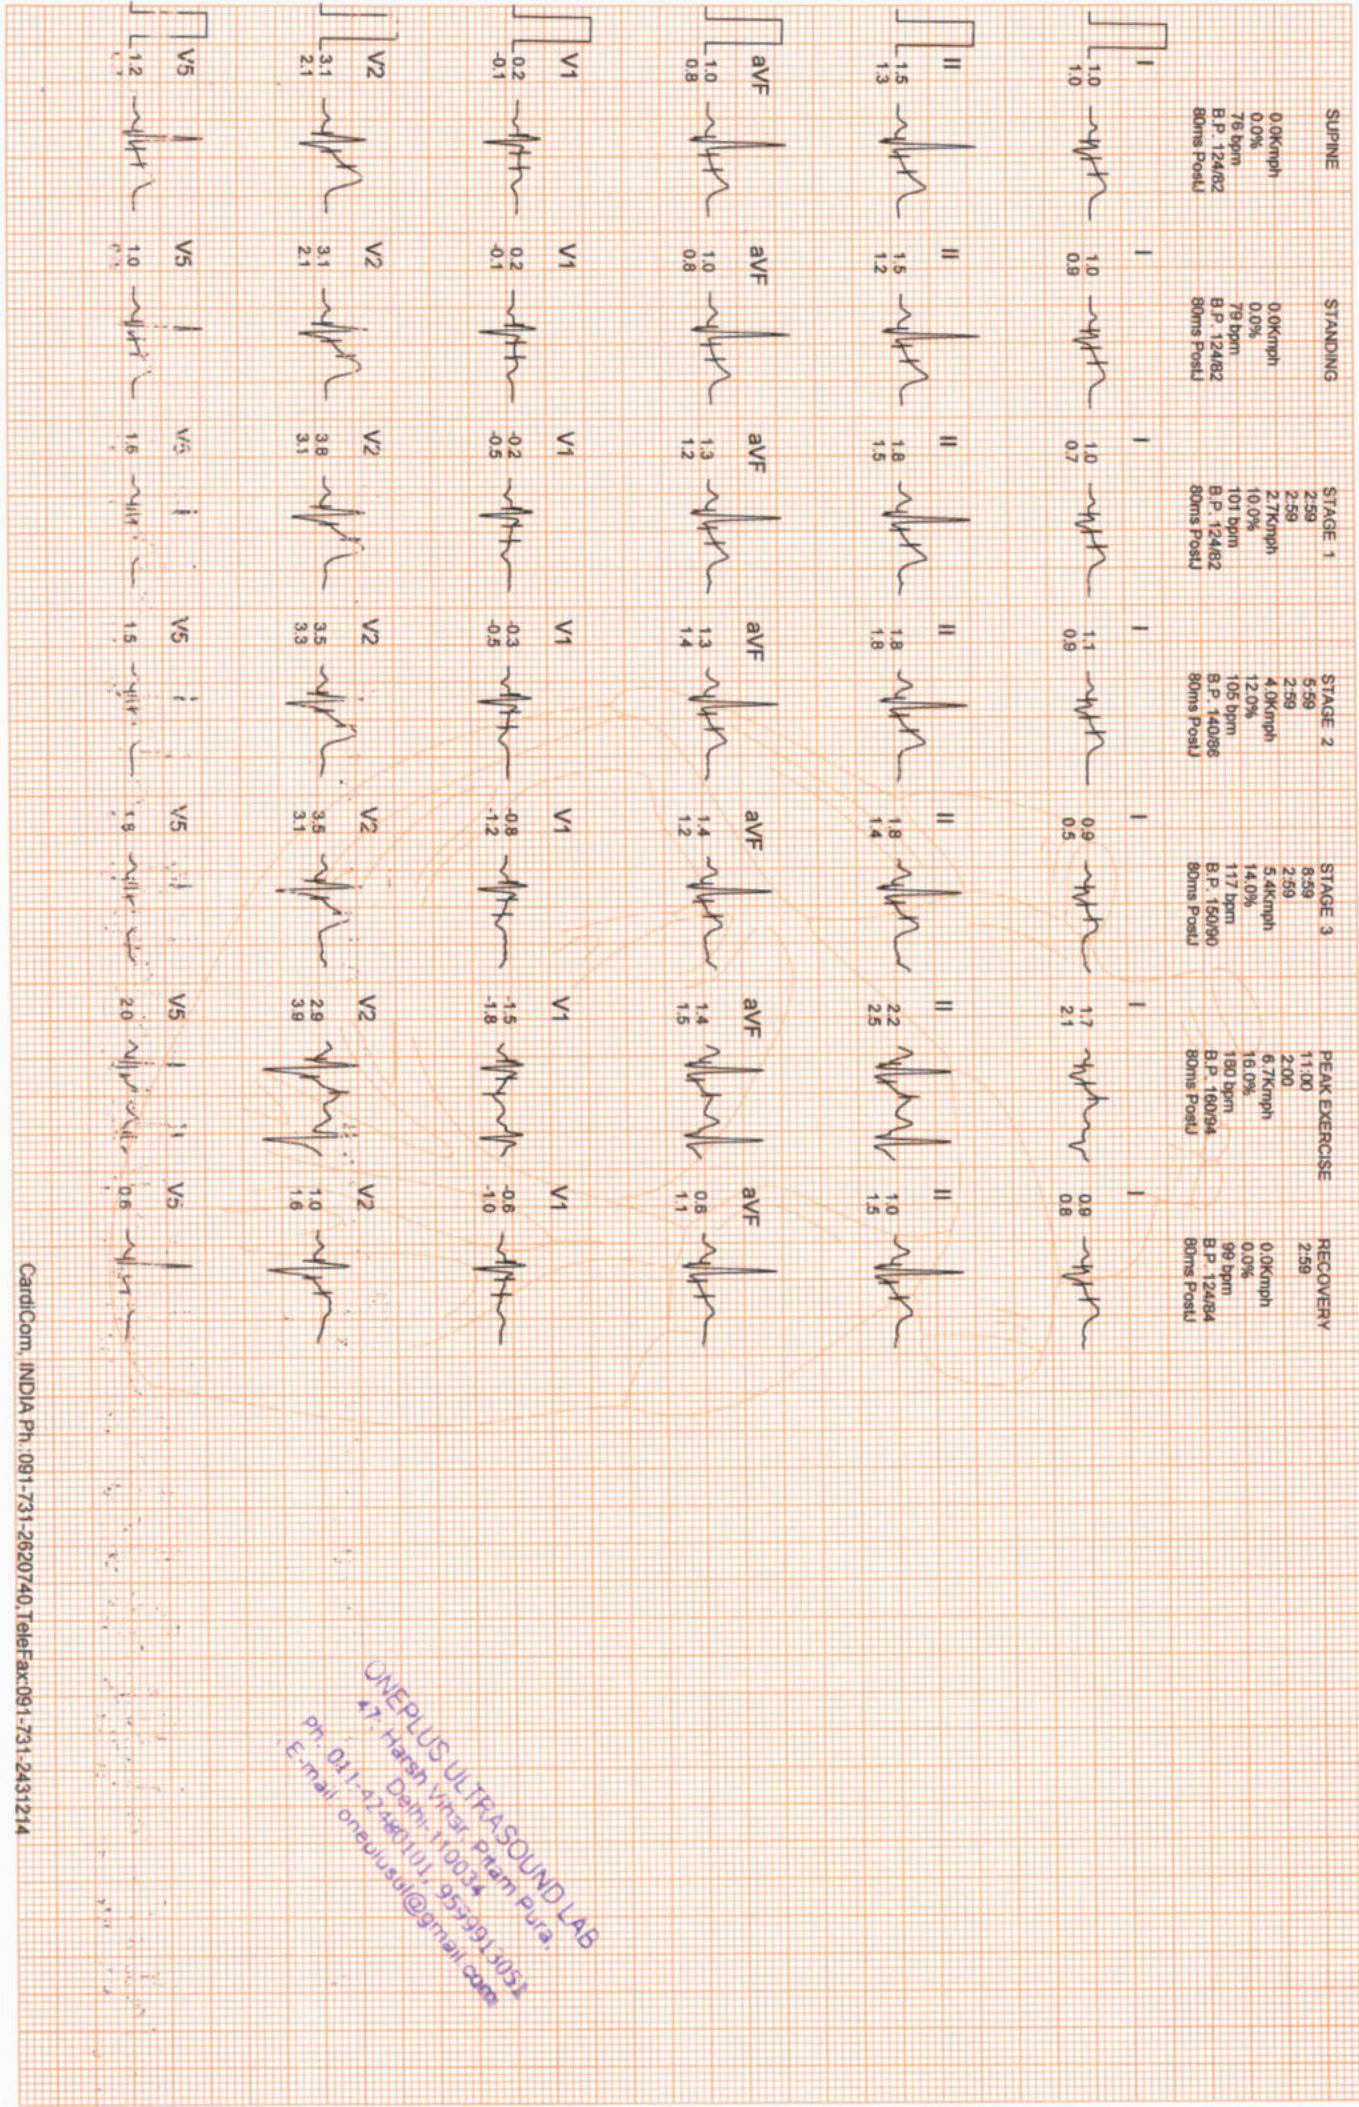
SUPINE
0.0Kmph
0.0%
76 bpm
B.P. 124/82
80ms PostJ

I
1.0
1.0

II
1.5
1.3

aVF
1.0
0.8

V1
0.2
-0.1

V2
3.1
2.1

V5
1.2

STANDING
0.0Kmph
0.0%
79 bpm
B.P. 124/82
80ms PostJ

I
1.0
0.9

II
1.5
1.2

aVF
1.0
0.8

V1
0.2
-0.1

V2
3.1
2.1

V5
1.0

STAGE 1
2:59
2:59
2.7Kmph
10.0%
101 bpm
B.P. 124/82
80ms PostJ

I
1.0
0.7

II
1.8
1.5

aVF
1.3
1.2

V1
-0.2
-0.5

V2
3.8
3.1

V5
1.6

STAGE 2
5:59
2:59
4.0Kmph
12.0%
105 bpm
B.P. 140/86
80ms PostJ

I
1.1
0.9

II
1.8
1.8

aVF
1.3
1.4

V1
-0.3
-0.5

V2
3.5
3.3

V5
1.5

STAGE 3
8:59
2:59
5.4Kmph
14.0%
117 bpm
B.P. 150/90
80ms PostJ

I
0.9
0.5

II
1.8
1.4

aVF
1.4
1.2

V1
-0.8
-1.2

V2
3.5
3.1

V5
1.8

PEAK EXERCISE
11:00
2:00
6.7Kmph
16.0%
180 bpm
B.P. 160/94
80ms PostJ

I
1.7
2.1

II
2.2
2.5

aVF
1.4
1.5

V1
-1.5
-1.8

V2
2.9
3.9

V5
2.0

RECOVERY
2:59
0.0Kmph
0.0%
99 bpm
B.P. 124/94
80ms PostJ

I
0.9
0.8

II
1.0
1.5

aVF
0.6
1.1

V1
-0.6
-1.0

V2
1.0
1.6

V5
0.6

CardiCom, INDIA Ph. 091-731-2620740, TeleFax:091-731-2431214

ONEPLUS ULTRASOUND LAB
47, Harsh Vihar, Pitam Pura,
Delhi-110034
Ph. 011-42460101, 9599913051
E-mail: oneplusul@gmail.com